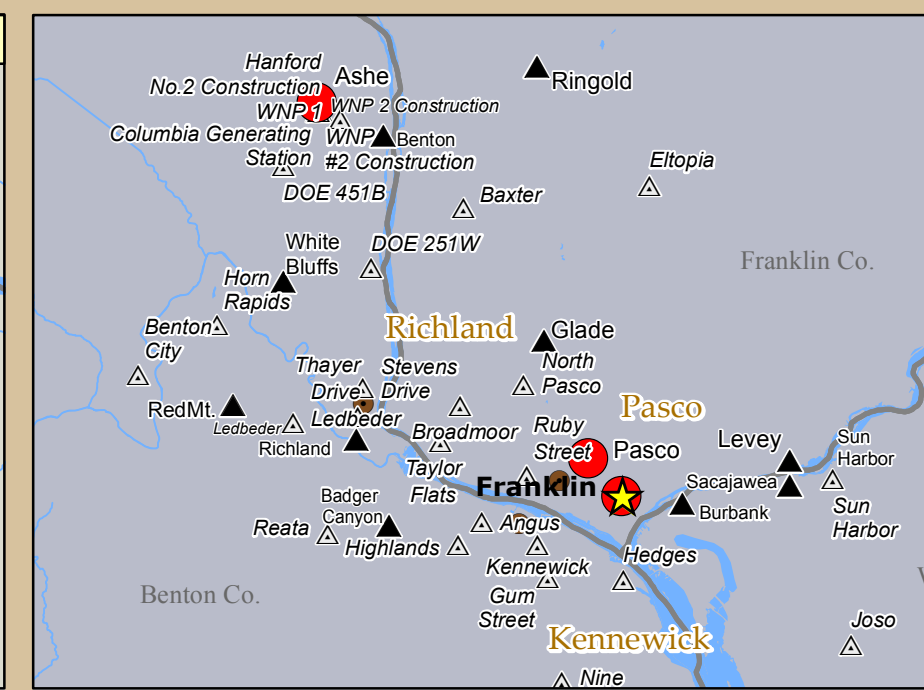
Hanford
No.2 Construction
Ashe
Ringold
WNP 1
WNP 2 Construction
Columbia Generating Station
WNP #2 Construction
Benton
Eltopia
DOE 451B
Baxter
White Bluffs
DOE 251W
Franklin Co.
Horn Rapids
Richland
Glade
Benton City
Thayer Drive
Stevens Drive
North Pasco
RedMt.
Ledbeder
Ledbeder
Pasco
Richland
Broadmoor
Ruby Street
Pasco
Levey
Sun Harbor
Taylor Flats
Franklin
Sacajawea
Badger Canyon
Burbank
Sun Harbor
Reata
Highlands
Angus
Hedges
Kennewick
Benton Co.
Gum Street
Joso
Kennewick
Nine